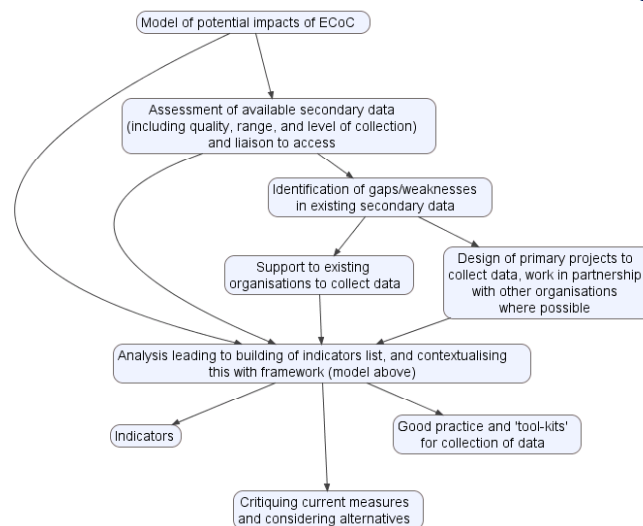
Model of potential impacts of ECoC

Assessment of available secondary data (including quality, range, and level of collection) and liaison to access

Identification of gaps/weaknesses in existing secondary data

Support to existing organisations to collect data

Design of primary projects to collect data, work in partnership with other organisations where possible

Analysis leading to building of indicators list, and contextualising this with framework (model above)

Indicators

Good practice and 'tool-kits' for collection of data

Critiquing current measures and considering alternatives